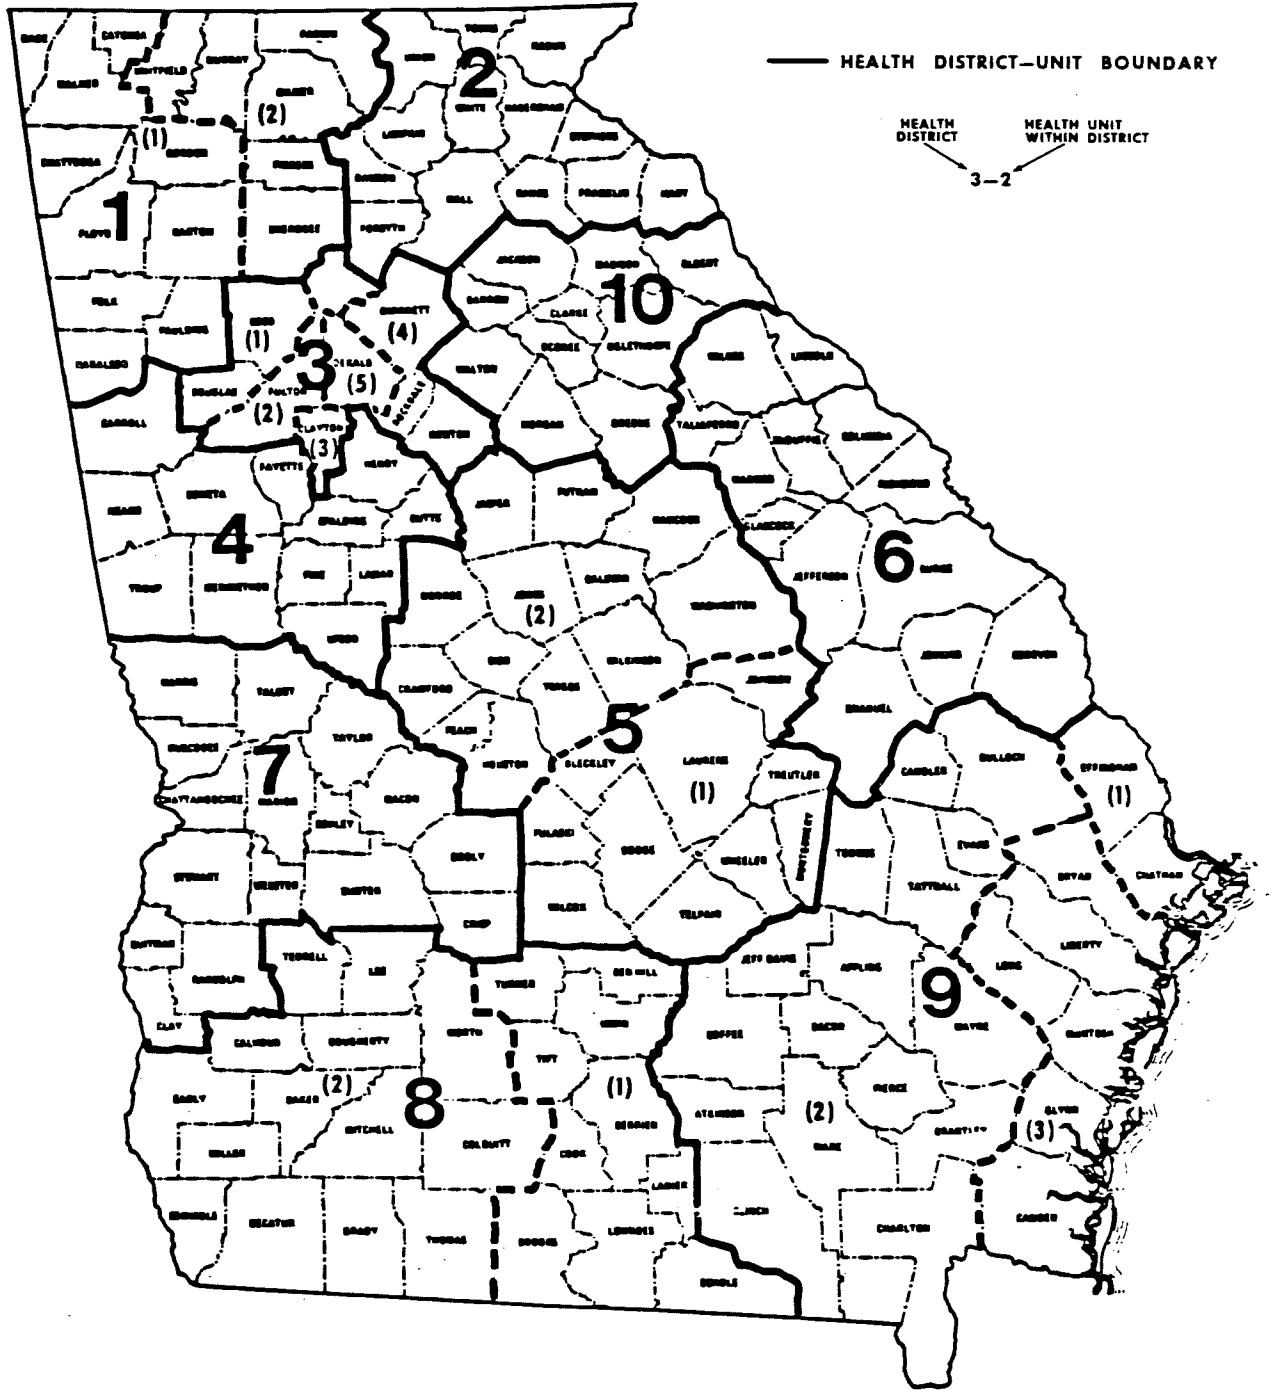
HEALTH DISTRICT—UNIT BOUNDARY

HEALTH DISTRICT

HEALTH UNIT WITHIN DISTRICT

3—2

1

(1)

(2)

FLOYD

2

3

(1)

(2)

(3)

(4)

(5)

FULTON

DEKALB

CLAYTON

FAYETTE

HENRY

4

5

(2)

(1)

BLECKLEY

LAURENS

TREUTLER

6

7

8

(1)

(2)

9

(1)

(2)

(3)

10

CLARKE

OGLETHORPE